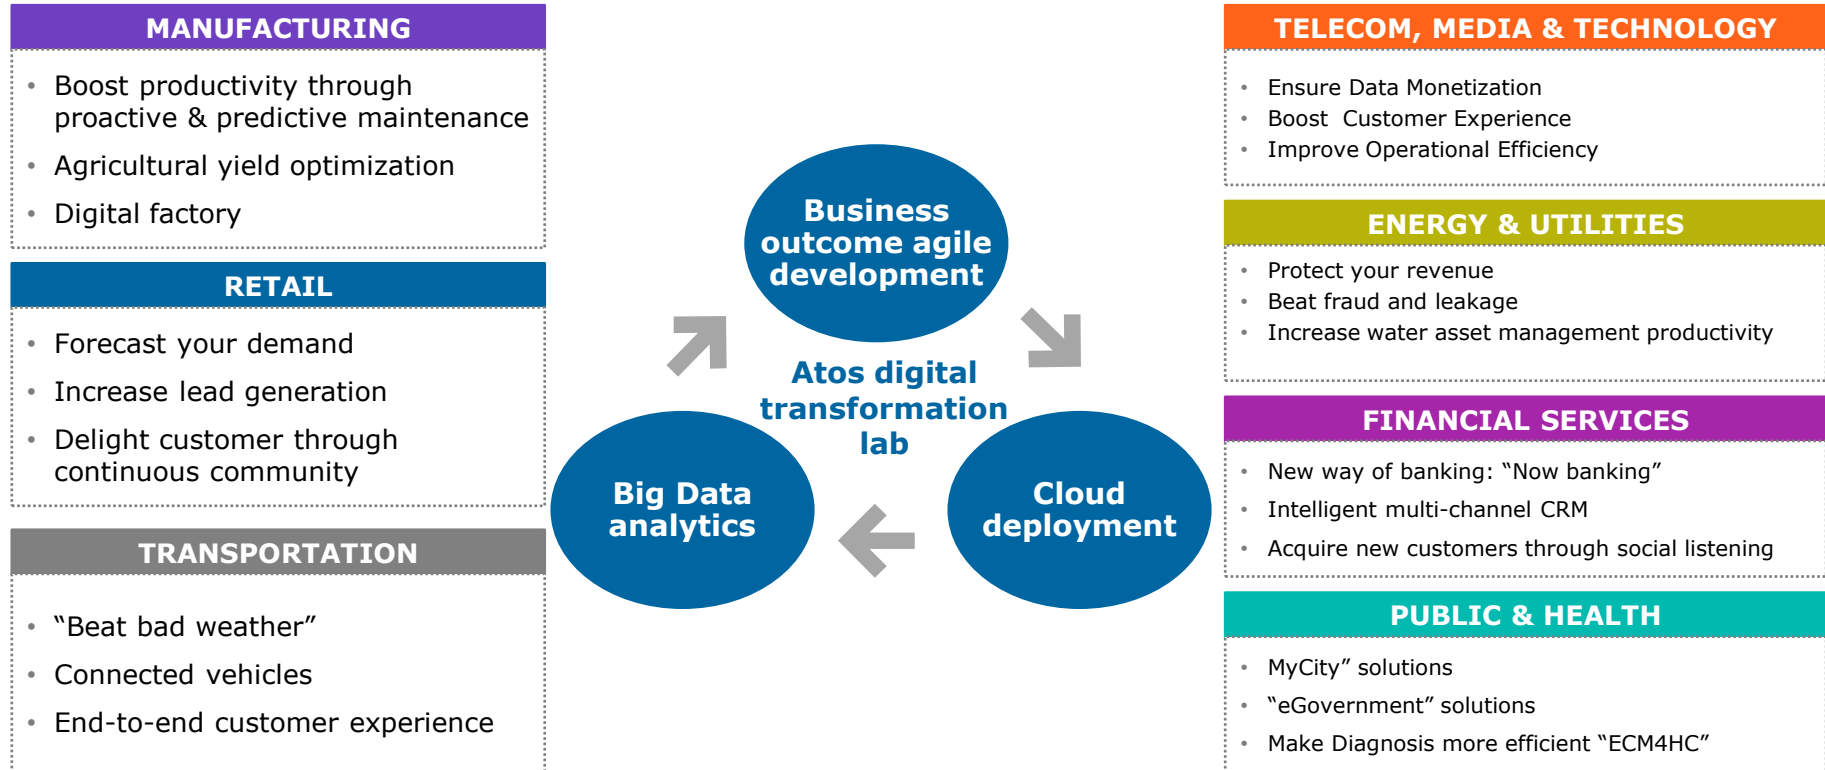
MANUFACTURING

- Boost productivity through proactive & predictive maintenance
- Agricultural yield optimization
- Digital factory

RETAIL

- Forecast your demand
- Increase lead generation
- Delight customer through continuous community

TRANSPORTATION

- “Beat bad weather”
- Connected vehicles
- End-to-end customer experience

Business outcome agile development

Atos digital transformation lab

Big Data analytics

Cloud deployment

TELECOM, MEDIA & TECHNOLOGY

- Ensure Data Monetization
- Boost Customer Experience
- Improve Operational Efficiency

ENERGY & UTILITIES

- Protect your revenue
- Beat fraud and leakage
- Increase water asset management productivity

FINANCIAL SERVICES

- New way of banking: “Now banking”
- Intelligent multi-channel CRM
- Acquire new customers through social listening

PUBLIC & HEALTH

- MyCity” solutions
- “eGovernment” solutions
- Make Diagnosis more efficient “ECM4HC”